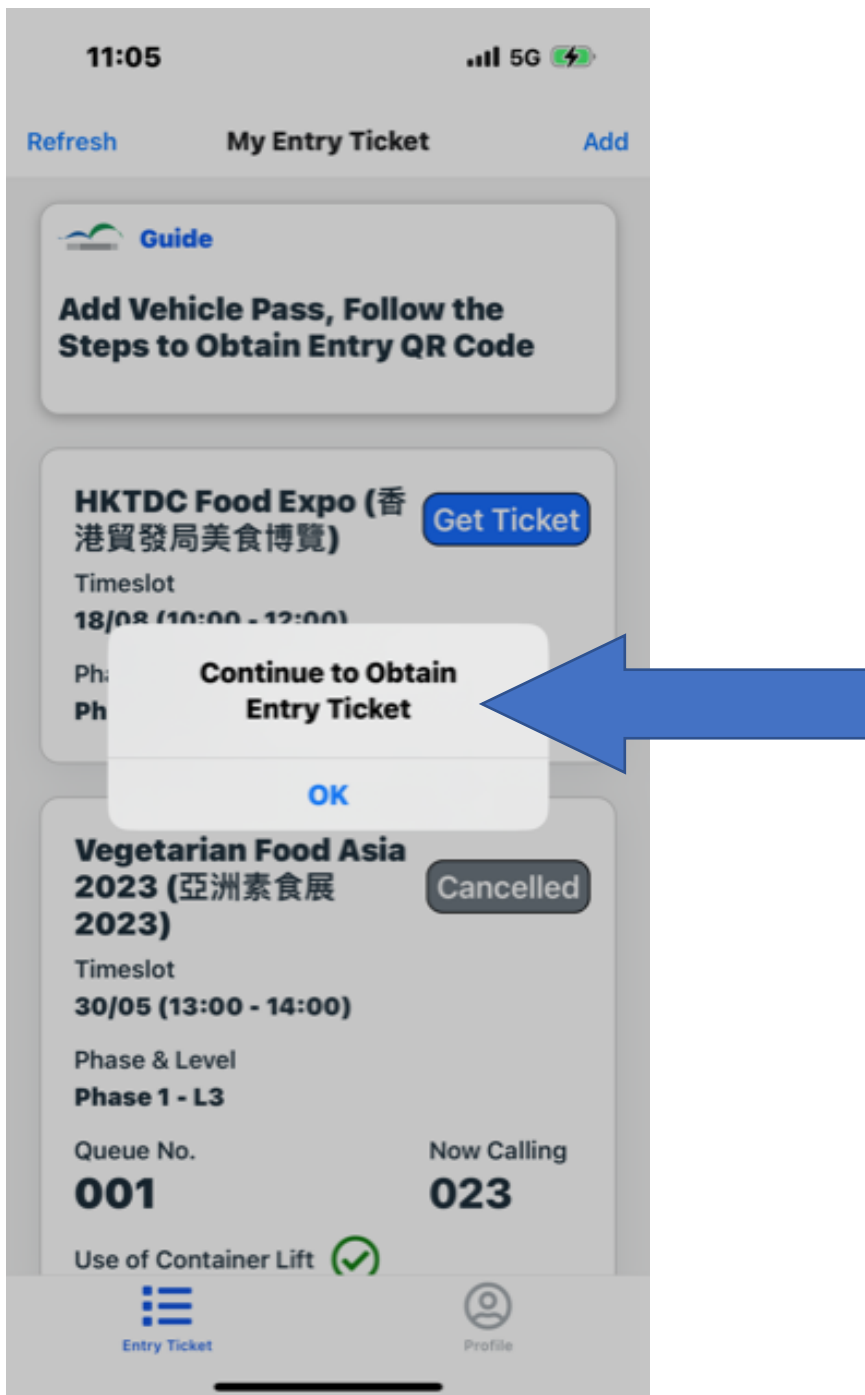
11:05

5G

Refresh My Entry Ticket Add

Guide

Add Vehicle Pass, Follow the Steps to Obtain Entry QR Code

HKTDC Food Expo (香港貿發局美食博覽)

Get Ticket

Timeslot

18/08 (10:00 - 12:00)

Ph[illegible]

Ph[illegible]

Continue to Obtain Entry Ticket

OK

Vegetarian Food Asia 2023 (亞洲素食展 2023)

Cancelled

Timeslot

30/05 (13:00 - 14:00)

Phase & Level

Phase 1 - L3

Queue No.

001

Now Calling

023

Use of Container Lift

Entry Ticket

Profile